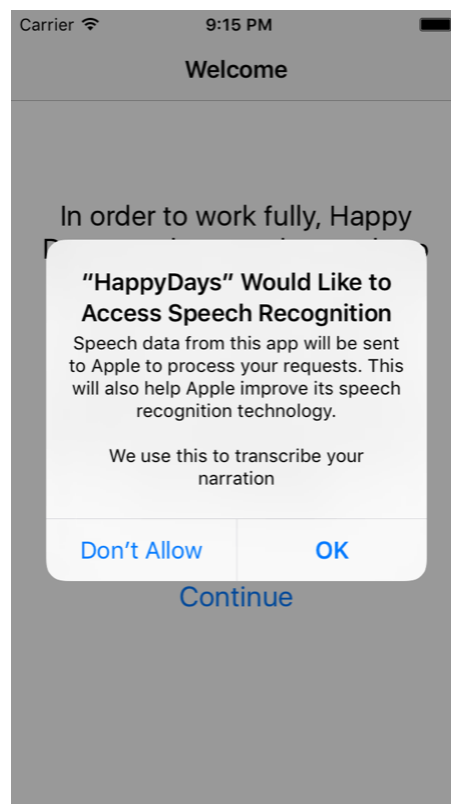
Carrier 9:15 PM

Welcome

In order to work fully, Happy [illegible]

“HappyDays” Would Like to Access Speech Recognition

Speech data from this app will be sent to Apple to process your requests. This will also help Apple improve its speech recognition technology.

We use this to transcribe your narration

Don’t Allow OK

Continue